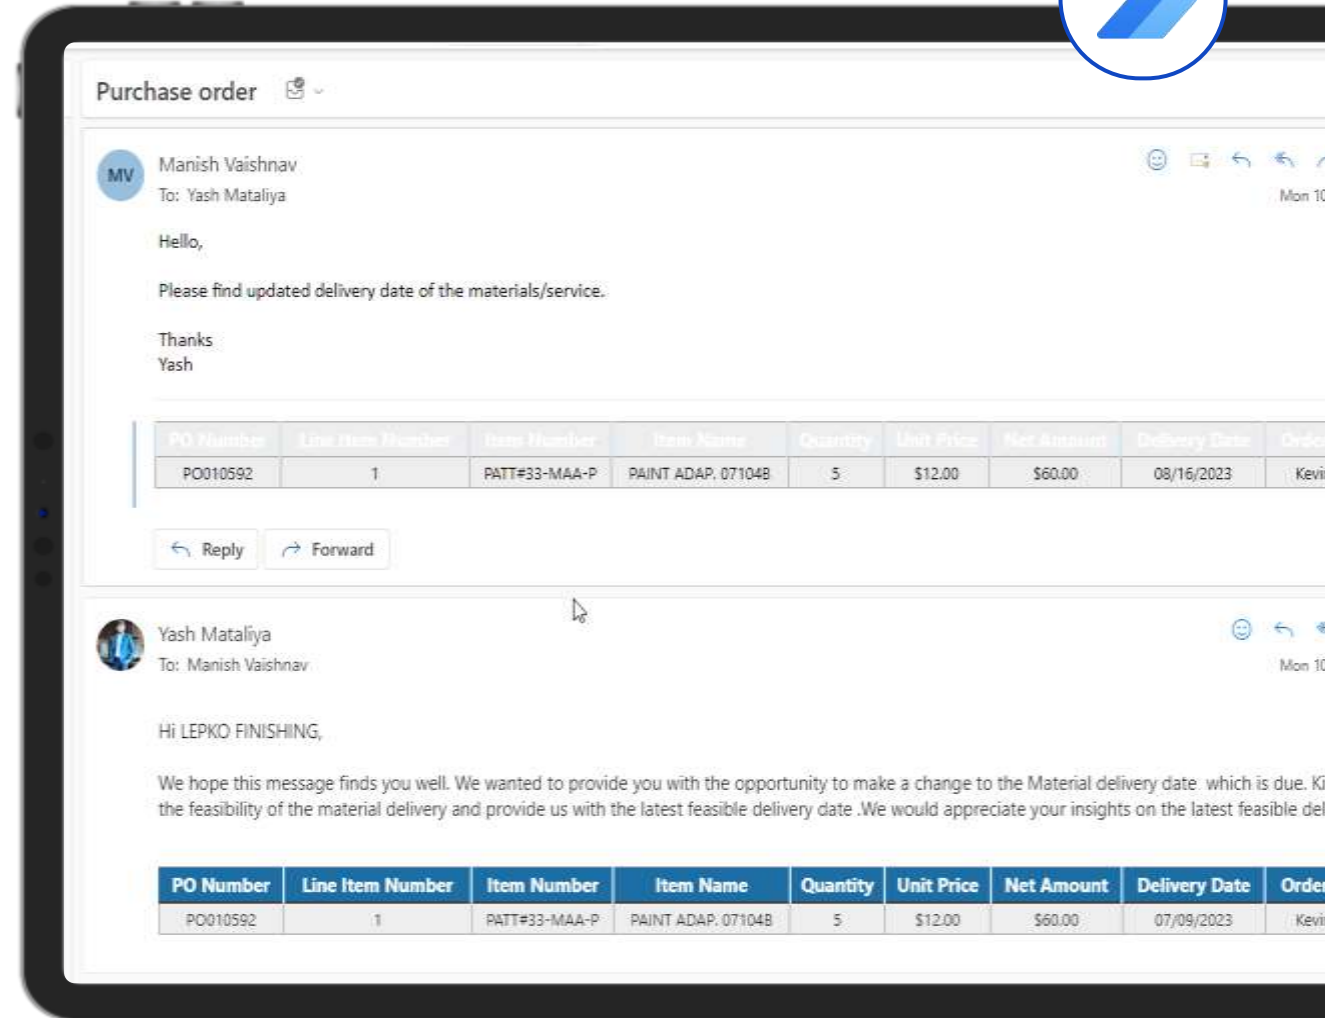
Purchase order

MV Manish Vaishnav
To: Yash Mataliya

Mon 10

Hello,

Please find updated delivery date of the materials/service.

Thanks
Yash

| PO Number | Line Item Number | Item Number | Item Name | Quantity | Unit Price | Net Amount | Delivery Date | Orde |
|---|---|---|---|---|---|---|---|---|
| PO010592 | 1 | PATT#33-MAA-P | PAINT ADAP. 07104B | 5 | $12.00 | $60.00 | 08/16/2023 | Kevi |

Reply Forward

Yash Mataliya
To: Manish Vaishnav

Mon 10

Hi LEPKO FINISHING,

We hope this message finds you well. We wanted to provide you with the opportunity to make a change to the Material delivery date which is due. Ki the feasibility of the material delivery and provide us with the latest feasible delivery date .We would appreciate your insights on the latest feasible del

| PO Number | Line Item Number | Item Number | Item Name | Quantity | Unit Price | Net Amount | Delivery Date | Orde |
|---|---|---|---|---|---|---|---|---|
| PO010592 | 1 | PATT#33-MAA-P | PAINT ADAP. 07104B | 5 | $12.00 | $60.00 | 07/09/2023 | Kevi |